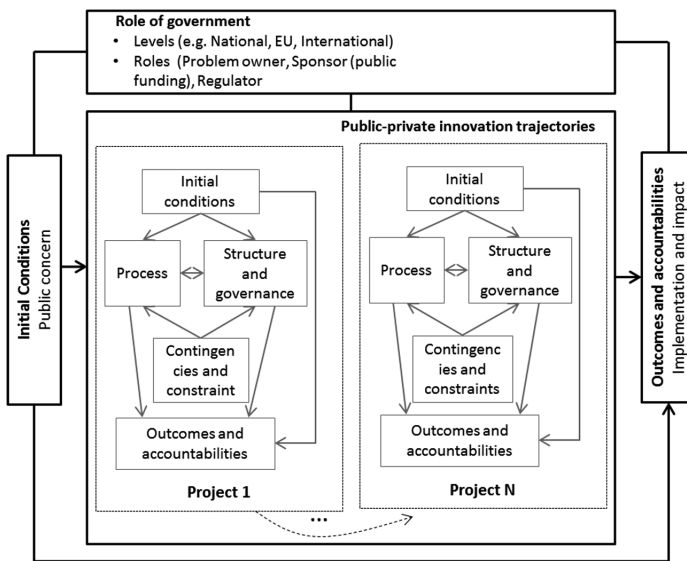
**Role of government**

- Levels (e.g. National, EU, International)
- Roles (Problem owner, Sponsor (public funding), Regulator

**Initial Conditions**
Public concern

**Public-private innovation trajectories**

Initial conditions

Process

Structure and governance

Contingen cies and constraint

Outcomes and accountabilities

**Project 1**

...

Initial conditions

Process

Structure and governance

Contingenc ies and constraints

Outcomes and accountabilities

**Project N**

**Outcomes and accountabilities**
Implementation and impact